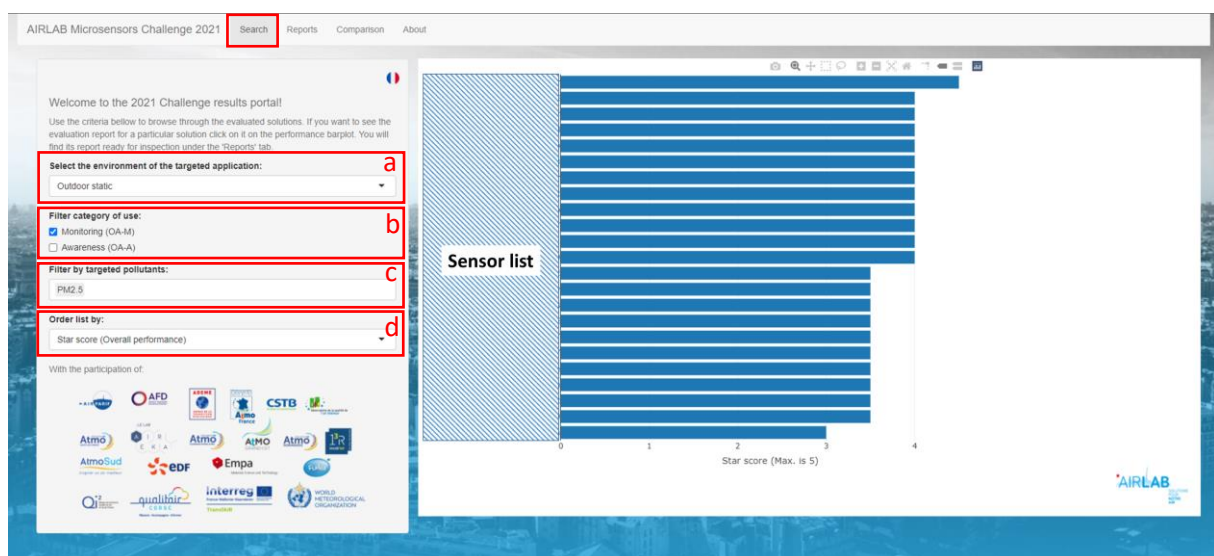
AIRLAB Microsensors Challenge 2021 Search Reports Comparison About

Welcome to the 2021 Challenge results portal!

Use the criteria below to browse through the evaluated solutions. If you want to see the evaluation report for a particular solution click on it on the performance barplot. You will find its report ready for inspection under the 'Reports' tab.

Select the environment of the targeted application:

Outdoor static

a

Filter category of use:

Monitoring (OA-M)

Awareness (OA-A)

b

Filter by targeted pollutants:

PM2.5

c

Order list by:

Star score (Overall performance)

d

With the participation of:

AFD CSTB Atmo France Atmo Atmo ATMO Atmo AtmoSud EDF Empa qualitair interreg WORLD METEOROLOGICAL ORGANIZATION

Sensor list

0 1 2 3 4

Star score (Max. is 5)

AIRLAB